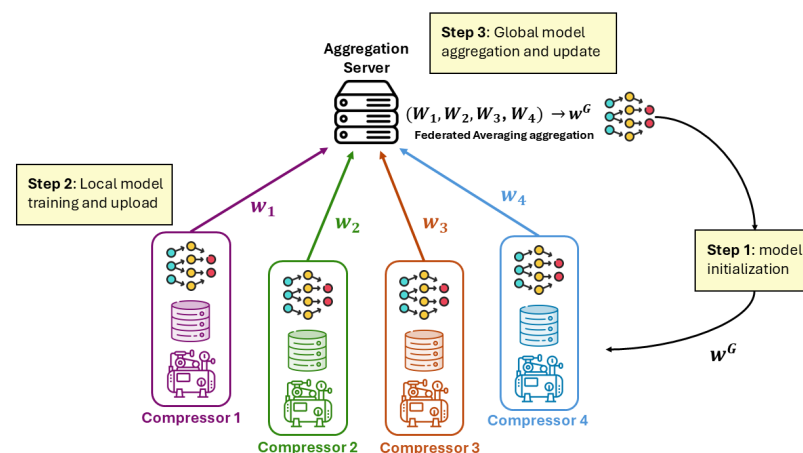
Step 3: Global model aggregation and update

Aggregation Server

$(W_1, W_2, W_3, W_4) \rightarrow w^G$

Federated Averaging aggregation

Step 2: Local model training and upload

$w_1$

$w_2$

$w_3$

$w_4$

Step 1: model initialization

$w^G$

Compressor 1

Compressor 2

Compressor 3

Compressor 4